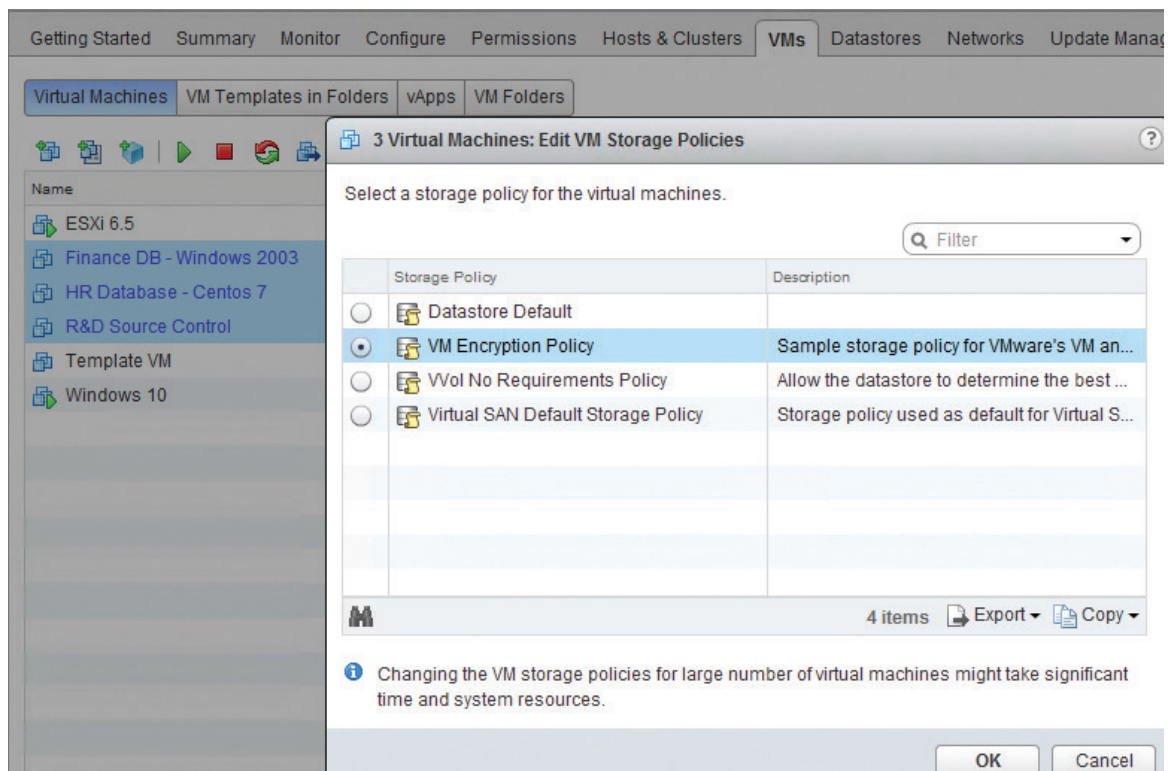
Getting Started Summary Monitor Configure Permissions Hosts & Clusters VMs Datastores Networks Update Manag

Virtual Machines VM Templates in Folders vApps VM Folders

Name

ESXi 6.5

Finance DB - Windows 2003

HR Database - Centos 7

R&D Source Control

Template VM

Windows 10

3 Virtual Machines: Edit VM Storage Policies

Select a storage policy for the virtual machines.

Filter

| | Storage Policy | Description |
|---|---|---|
| ○ | Datastore Default | |
| ⊙ | VM Encryption Policy | Sample storage policy for VMware's VM an... |
| ○ | VVol No Requirements Policy | Allow the datastore to determine the best ... |
| ○ | Virtual SAN Default Storage Policy | Storage policy used as default for Virtual S... |

4 items Export Copy

Changing the VM storage policies for large number of virtual machines might take significant time and system resources.

OK Cancel